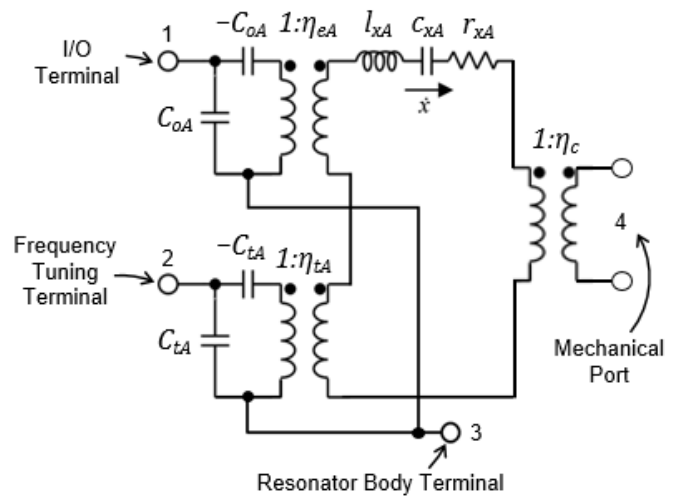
1
I/O Terminal
$-C_{oA}$
$1:\eta_{eA}$
$l_{xA}$
$c_{xA}$
$r_{xA}$
$C_{oA}$
$\dot{x}$
$1:\eta_c$
Frequency Tuning Terminal
2
$-C_{tA}$
$1:\eta_{tA}$
4
$C_{tA}$
Mechanical Port
3
Resonator Body Terminal